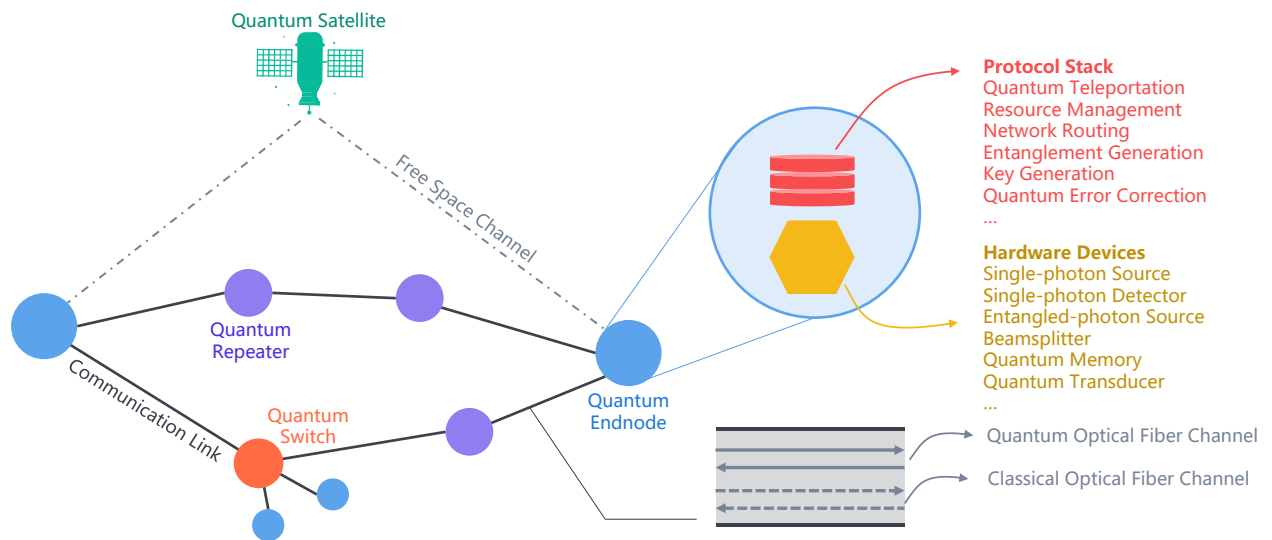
Quantum Satellite

Free Space Channel

Protocol Stack
Quantum Teleportation
Resource Management
Network Routing
Entanglement Generation
Key Generation
Quantum Error Correction
...

Hardware Devices
Single-photon Source
Single-photon Detector
Entangled-photon Source
Beamsplitter
Quantum Memory
Quantum Transducer
...

Quantum Repeater

Communication Link

Quantum Switch

Quantum Endnode

Quantum Optical Fiber Channel

Classical Optical Fiber Channel